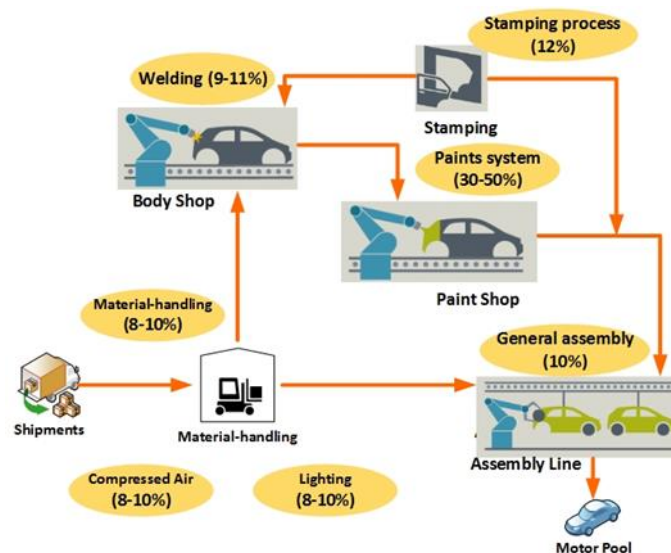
Stamping process (12%)

Welding (9-11%)

Stamping

Body Shop

Paints system (30-50%)

Paint Shop

Material-handling (8-10%)

General assembly (10%)

Shipments

Material-handling

Assembly Line

Compressed Air (8-10%)

Lighting (8-10%)

Motor Pool